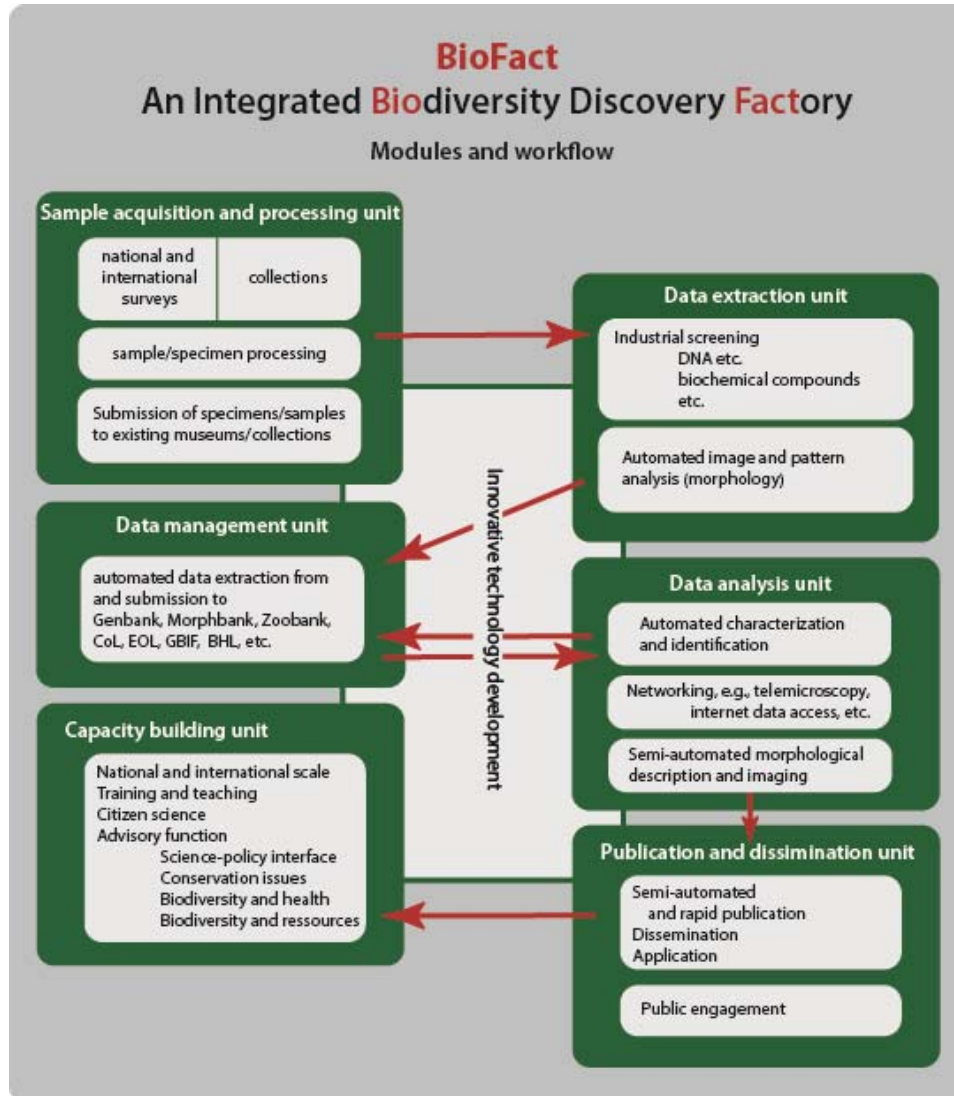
BioFact
An Integrated Biodiversity Discovery Factory

Modules and workflow

Sample acquisition and processing unit

national and international surveys

collections

sample/specimen processing

Submission of specimens/samples to existing museums/collections

Data extraction unit

Industrial screening
DNA etc.
biochemical compounds
etc.

Automated image and pattern analysis (morphology)

Innovative technology development

Data management unit

automated data extraction from and submission to Genbank, Morphbank, Zoobank, CoL, EOL, GBIF, BHL, etc.

Data analysis unit

Automated characterization and identification

Networking, e.g., telemicroscopy, internet data access, etc.

Semi-automated morphological description and imaging

Capacity building unit

National and international scale
Training and teaching
Citizen science
Advisory function
Science-policy interface
Conservation issues
Biodiversity and health
Biodiversity and ressources

Publication and dissimination unit

Semi-automated and rapid publication
Dissemination
Application

Public engagement